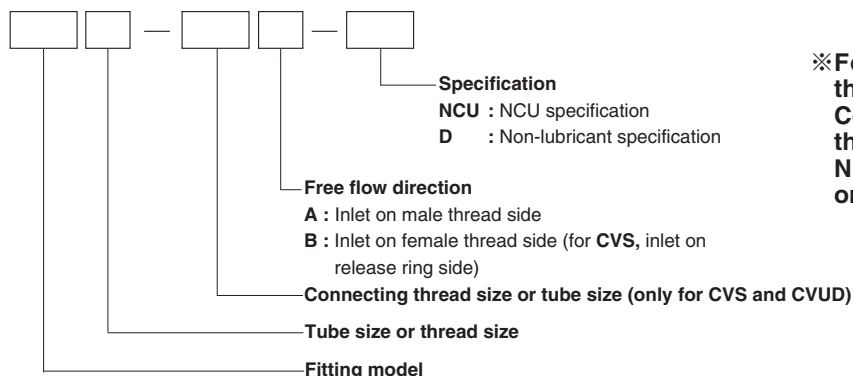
—  —

Specification
NCU : NCU specification
D : Non-lubricant specification

Free flow direction
A : Inlet on male thread side
B : Inlet on female thread side (for CVS, inlet on release ring side)

Connecting thread size or tube size (only for CVS and CVUD)

Tube size or thread size

Fitting model

※F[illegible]
th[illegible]
C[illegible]
th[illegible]
N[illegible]
or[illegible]